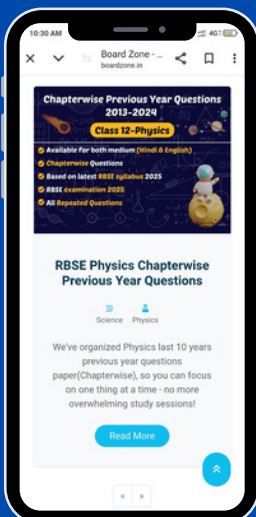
10:30 AM

4G

Board Zone -
boardzone.in

Chapterwise Previous Year Questions
2013-2024
Class 12-Physics

Available for both medium (Hindi & English)
Chapterwise Questions
Based on latest RBSE syllabus 2025
RBSE examination 2025
All Repeated Questions

RBSE Physics Chapterwise Previous Year Questions

Science Physics

We've organized Physics last 10 years previous year questions paper(Chapterwise), so you can focus on one thing at a time - no more overwhelming study sessions!

Read More

«
»